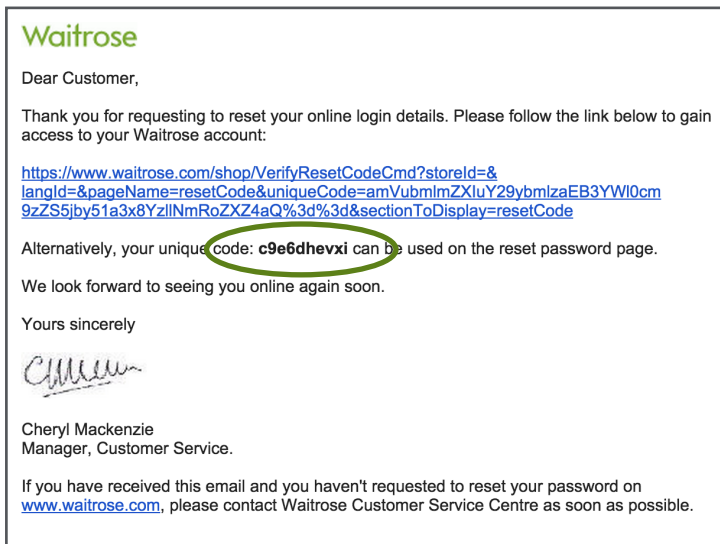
Waitrose

Dear Customer,

Thank you for requesting to reset your online login details. Please follow the link below to gain access to your Waitrose account:

https://www.waitrose.com/shop/VerifyResetCodeCmd?storeId=&langId=&pageName=resetCode&uniqueCode=amVubmlmZXIuY29ybmlzaEB3YWl0cm9zZS5jby51a3x8YzllNmRoZXZ4aQ%3d%3d&sectionToDisplay=resetCode

Alternatively, your unique code: c9e6dhevxi can be used on the reset password page.

We look forward to seeing you online again soon.

Yours sincerely

CMcen

Cheryl Mackenzie
Manager, Customer Service.

If you have received this email and you haven't requested to reset your password on www.waitrose.com, please contact Waitrose Customer Service Centre as soon as possible.